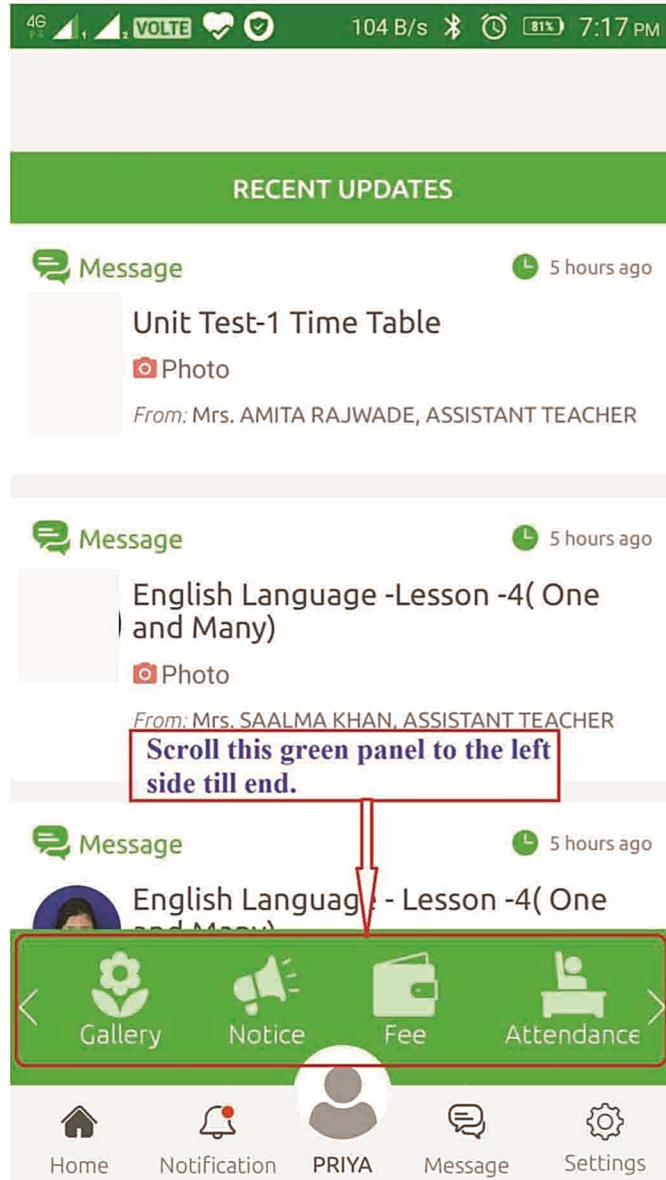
4G VOLTE 104 B/s 81% 7:17 PM

RECENT UPDATES

Message 5 hours ago

Unit Test-1 Time Table

Photo

From: Mrs. AMITA RAJWADE, ASSISTANT TEACHER

Message 5 hours ago

English Language -Lesson -4( One and Many)

Photo

From: Mrs. SAALMA KHAN, ASSISTANT TEACHER

Scroll this green panel to the left side till end.

Message 5 hours ago

English Languag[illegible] - Lesson -4( One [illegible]

Gallery Notice Fee Attendance

Home Notification PRIYA Message Settings